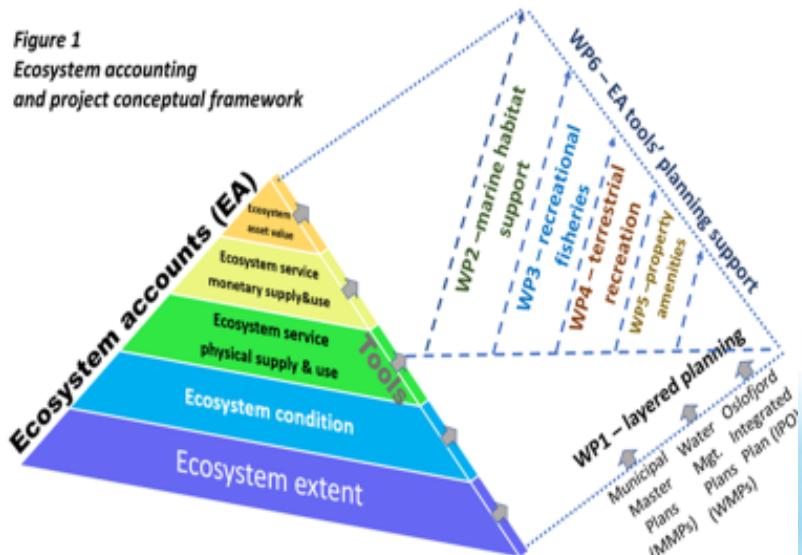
Figure 1
Ecosystem accounting and project conceptual framework

Ecosystem accounts (EA)

Ecosystem asset value

Ecosystem service monetary supply&use

Ecosystem service physical supply & use

Ecosystem condition

Ecosystem extent

Tools

WP6 – EA tools' planning support

WP2 – marine habitat support

WP3 – recreational fisheries

WP4 – terrestrial recreation

WP5 – property amenities

WP1 – layered planning

Municipal Master Plans (MMPs)

Water Mgt. Plans (WMPs)

Oslofjord Integrated Plan (IPO)